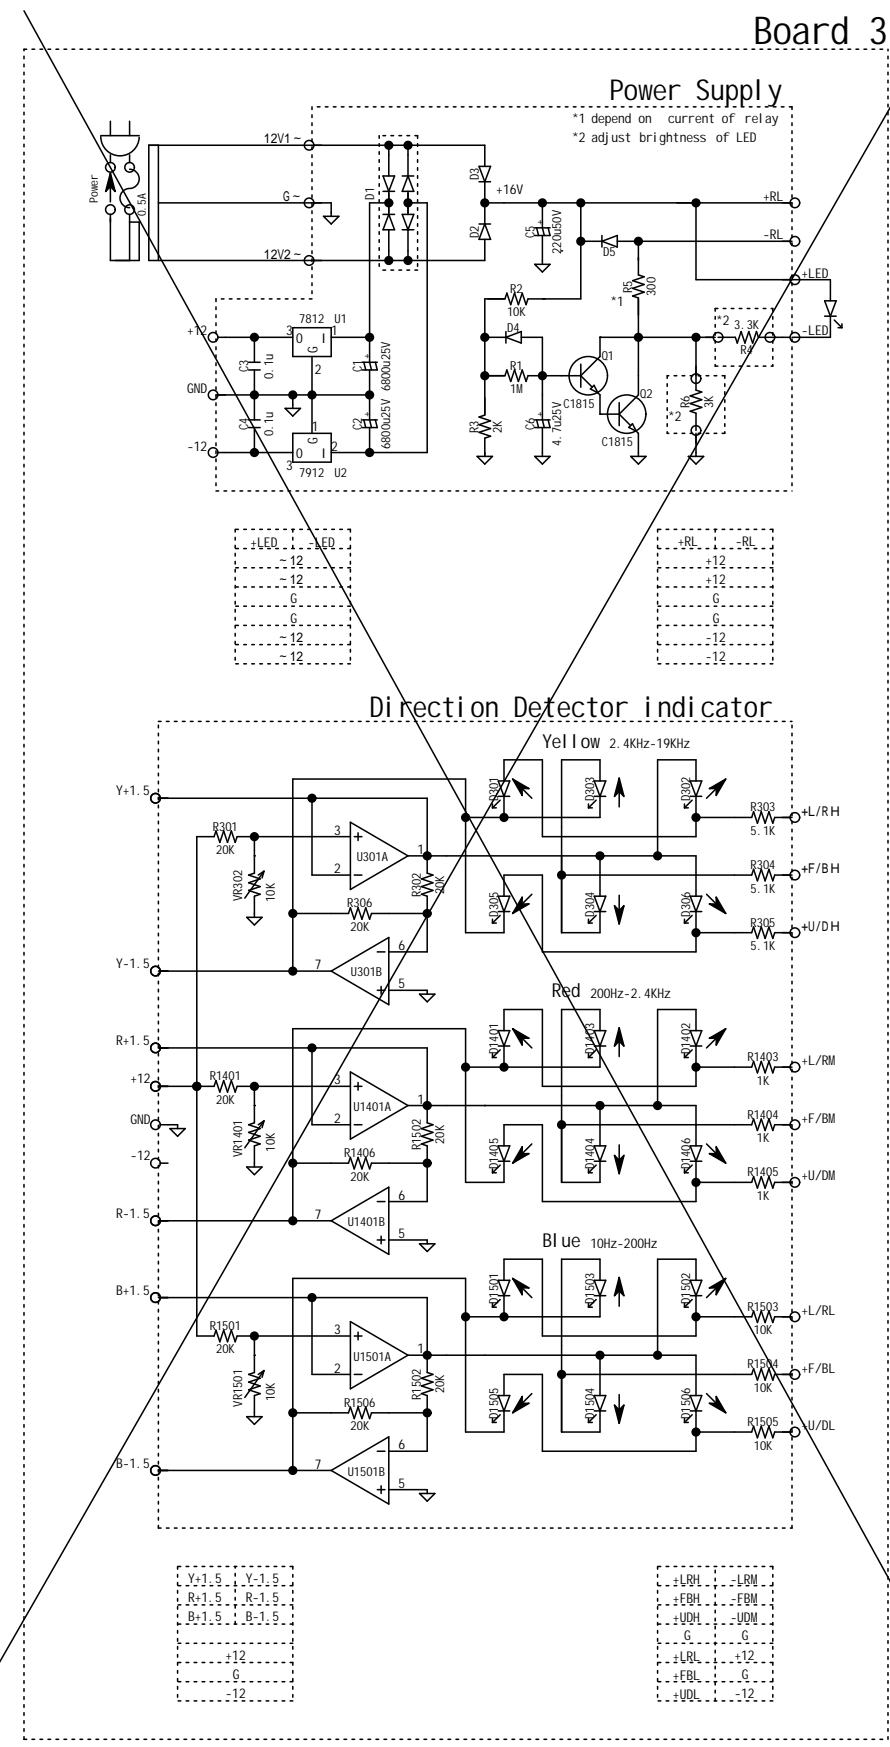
Board 3

Power Supply

*1 depend on current of relay
*2 adjust brightness of LED

Power
0.5A
12V1 ~
G ~
12V2 ~
D1
D3
D2
+16V
C5 2200u50V
D5
R5 300
*1
+RL
-RL
+LED
-LED
R2 10K
D4
R1 1M
R3 2K
C6 4.7u25V
Q1
Q2
C1815
C1815
*2 3.3K R4
R6 3K *2
7812 U1
+12
C3 0.1u
C1 6800u25V
GND
C2 6800u25V
C4 0.1u
-12
7912 U2

| +LED | -LED |
|---|---|
| ~12 | |
| ~12 | |
| G | |
| G | |
| ~12 | |
| ~12 | |

| +RL | -RL |
|---|---|
| +12 | |
| +12 | |
| G | |
| G | |
| -12 | |
| -12 | |

Direction Detector indicator

Yellow 2.4KHz-19KHz
Y+1.5
R301 20K
VR302 10K
U301A
R302 20K
R306 20K
Y-1.5
U301B
D301 D303 D302
D305 D304 D306
R303 5.1K +L/RH
R304 5.1K +F/BH
R305 5.1K +U/DH

Red 200Hz-2.4KHz
R+1.5
+12
R1401 20K
GND
VR1401 10K
-12
U1401A
R1502 20K
R1406 20K
R-1.5
U1401B
D1401 D1403 D1402
D1405 D1404 D1406
R1403 1K +L/RM
R1404 1K +F/BM
R1405 1K +U/DM

Blue 10Hz-200Hz
B+1.5
R1501 20K
VR1501 10K
U1501A
R1502 20K
R1506 20K
B-1.5
U1501B
D1501 D1503 D1502
D1505 D1504 D1506
R1503 10K +L/RL
R1504 10K +F/BL
R1505 10K +U/DL

| Y+1.5 | Y-1.5 |
|---|---|
| R+1.5 | R-1.5 |
| B+1.5 | B-1.5 |
| | |
| +12 | |
| G | |
| -12 | |

| +LRH | -LRM |
|---|---|
| +FBH | -FBM |
| +UDH | -UDM |
| G | G |
| +LRL | +12 |
| +FBL | G |
| +UDL | -12 |